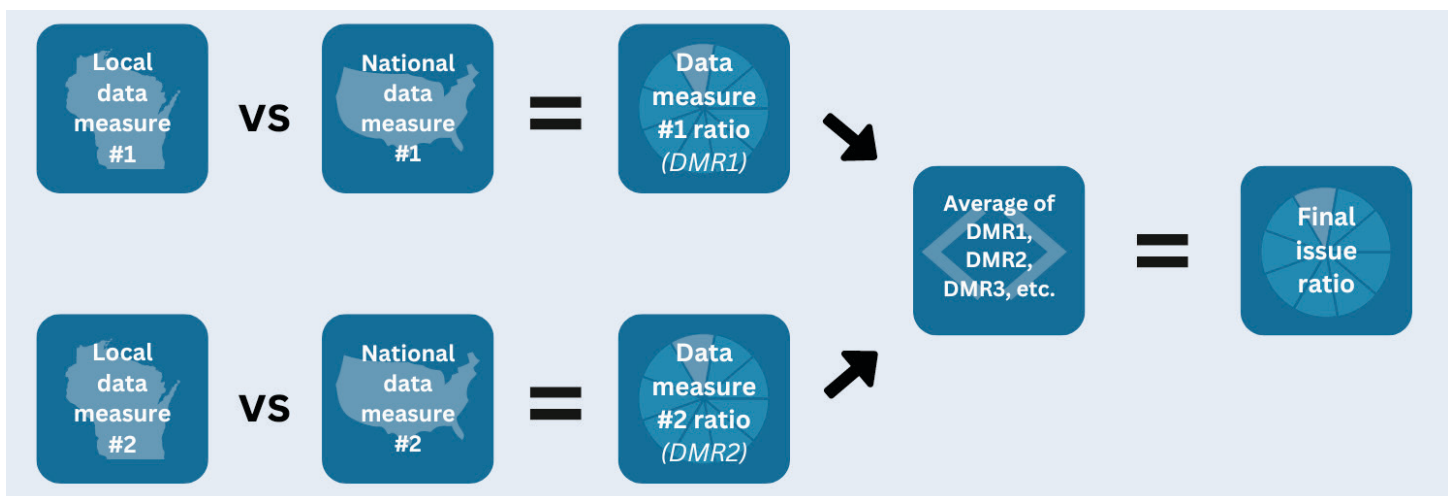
Local data measure #1

VS

National data measure #1

=

Data measure #1 ratio (DMR1)

Local data measure #2

VS

National data measure #2

=

Data measure #2 ratio (DMR2)

Average of DMR1, DMR2, DMR3, etc.

=

Final issue ratio